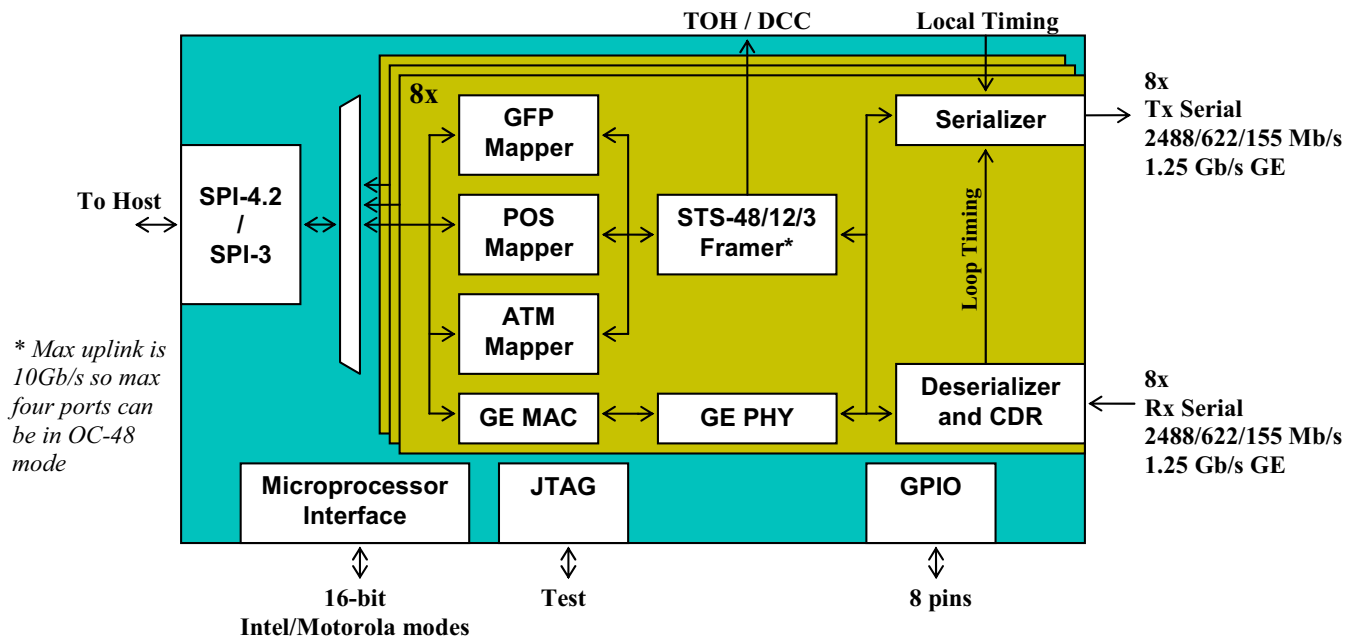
TOH / DCC

Local Timing

8x

GFP Mapper

POS Mapper

ATM Mapper

GE MAC

STS-48/12/3 Framer*

GE PHY

Serializer

Loop Timing

Deserializer and CDR

8x
Tx Serial
2488/622/155 Mb/s
1.25 Gb/s GE

8x
Rx Serial
2488/622/155 Mb/s
1.25 Gb/s GE

To Host

SPI-4.2
/
SPI-3

* Max uplink is 10Gb/s so max four ports can be in OC-48 mode

Microprocessor Interface

JTAG

GPIO

16-bit
Intel/Motorola modes

Test

8 pins